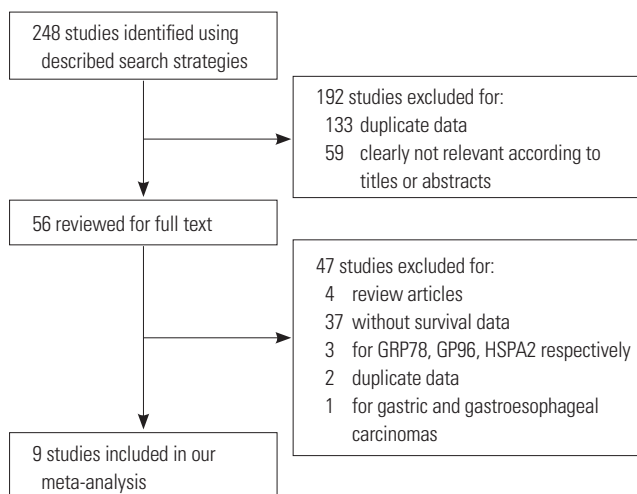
248 studies identified using described search strategies

192 studies excluded for:
133 duplicate data
59 clearly not relevant according to titles or abstracts

56 reviewed for full text

47 studies excluded for:
4 review articles
37 without survival data
3 for GRP78, GP96, HSPA2 respectively
2 duplicate data
1 for gastric and gastroesophageal carcinomas

9 studies included in our meta-analysis